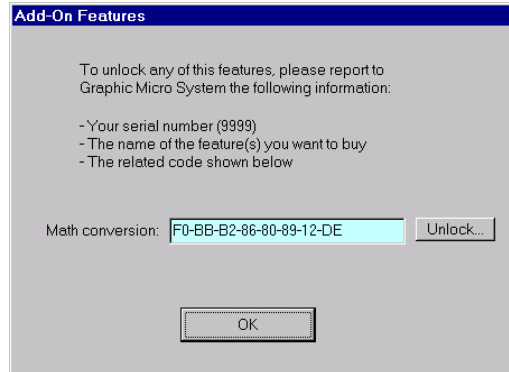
Add-On Features

To unlock any of this features, please report to Graphic Micro System the following information:

- Your serial number (9999)
- The name of the feature(s) you want to buy
- The related code shown below

Math conversion: F0-BB-B2-86-80-89-12-DE Unlock...

OK